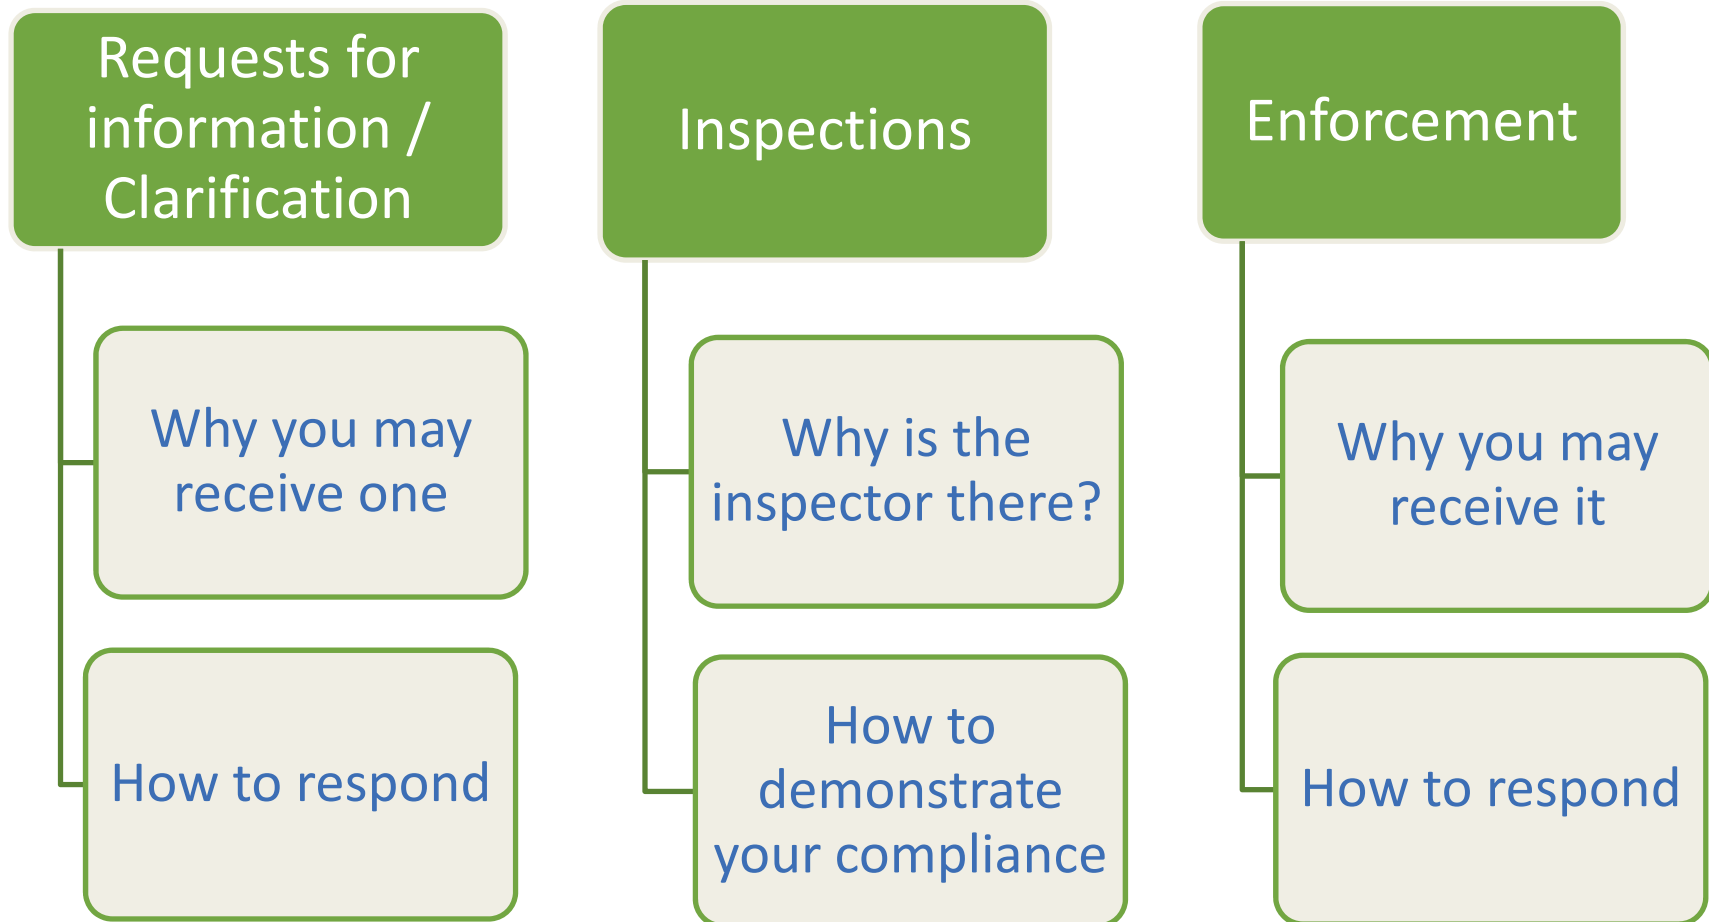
Requests for information / Clarification

Why you may receive one

How to respond

Inspections

Why is the inspector there?

How to demonstrate your compliance

Enforcement

Why you may receive it

How to respond